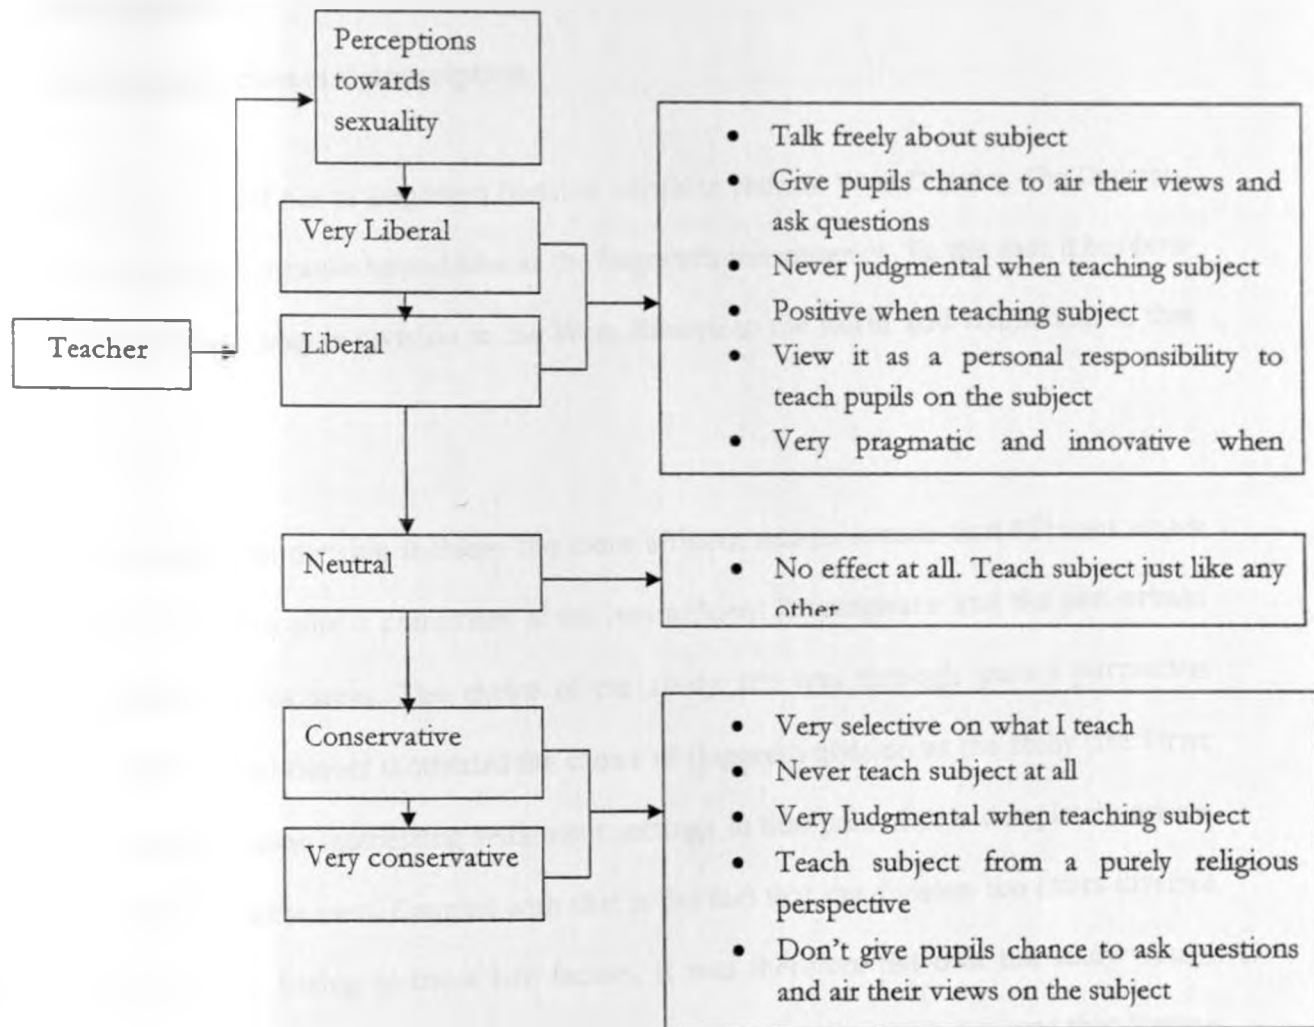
Perceptions towards sexuality

Very Liberal

Liberal

Teacher

- Talk freely about subject
- Give pupils chance to air their views and ask questions
- Never judgmental when teaching subject
- Positive when teaching subject
- View it as a personal responsibility to teach pupils on the subject
- Very pragmatic and innovative when

Neutral

- No effect at all. Teach subject just like any other

Conservative

Very conservative

- Very selective on what I teach
- Never teach subject at all
- Very Judgmental when teaching subject
- Teach subject from a purely religious perspective
- Don't give pupils chance to ask questions and air their views on the subject